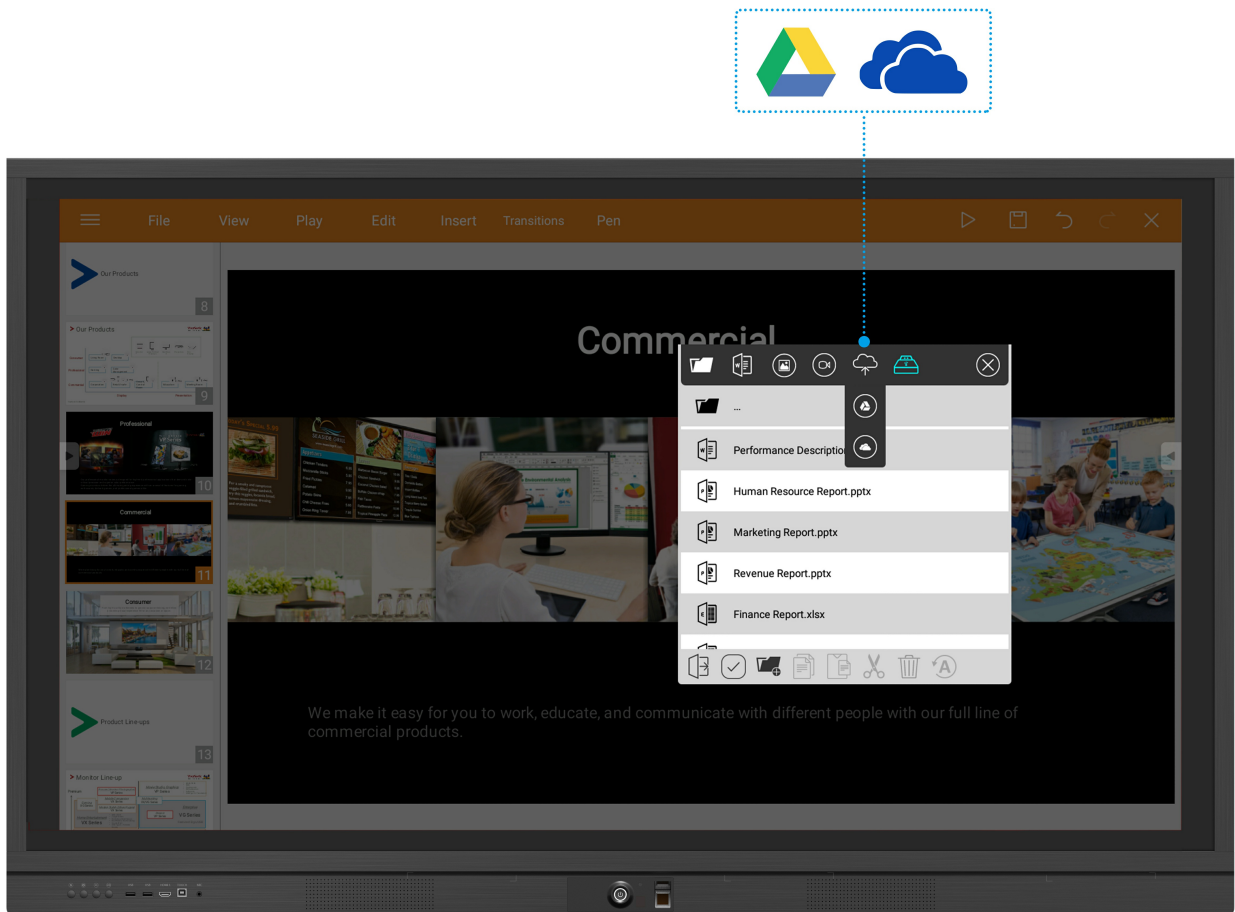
File View Play Edit Insert Transitions Pen

Our Products
8
Our Products
9
Professional
10
Commercial
11
Consumer
12
Product Line-ups
13
Monitor Line-up

Commercial

...
Performance Descriptio
Human Resource Report.pptx
Marketing Report.pptx
Revenue Report.pptx
Finance Report.xlsx

We make it easy for you to work, educate, and communicate with different people with our full line of commercial products.